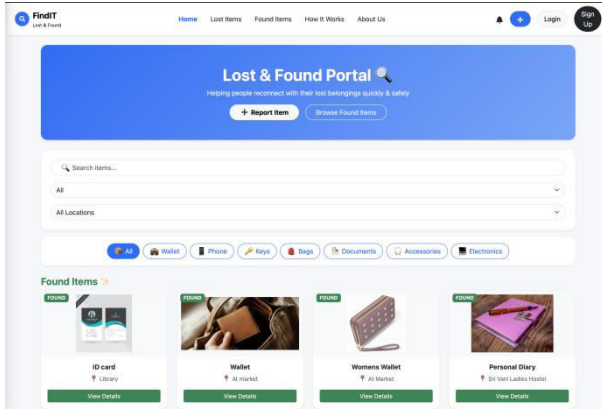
FindIT
Lost & Found

Home Lost Items Found Items How It Works About Us

+ Login Sign Up

Lost & Found Portal 🔍

Helping people reconnect with their lost belongings quickly & safely

+ Report Item Browse Found Items

🔍 Search items...

All

All Locations

All Wallet Phone Keys Bags Documents Accessories Electronics

Found Items ✨

FOUND
ID card
Library
View Details

FOUND
Wallet
At market
View Details

FOUND
Womens Wallet
At Market
View Details

FOUND
Personal Diary
Sri Vani Ladies Hostel
View Details